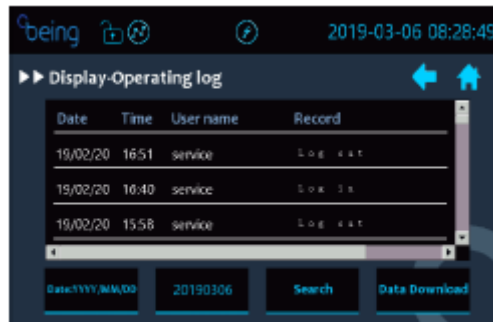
being

2019-03-06 08:28:49

Display-Operating log

| Date | Time | User name | Record |
|---|---|---|---|
| 19/02/20 | 16:51 | service | Log out |
| 19/02/20 | 16:40 | service | Log in |
| 19/02/20 | 15:58 | service | Log out |

Date:YYYY/MM/DD

20190306

Search

Data Download